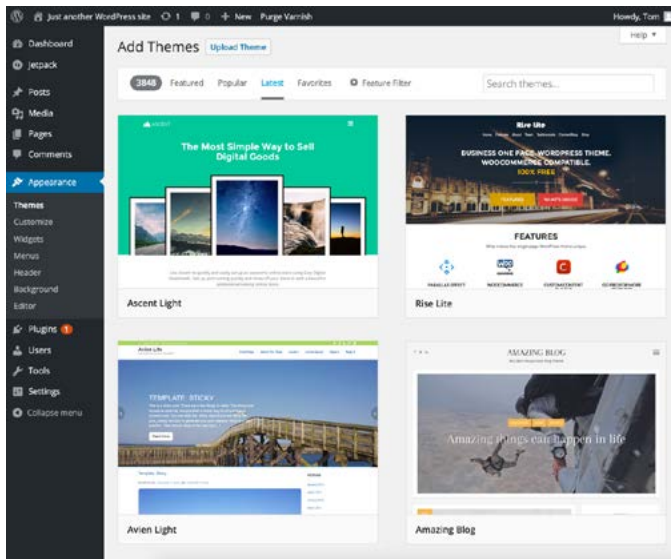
Just another WordPress site 1 0 + New Purge Varnish Howdy, Tom

Dashboard
Jetpack
Posts
Media
Pages
Comments
Appearance
Themes
Customize
Widgets
Menus
Header
Background
Editor
Plugins 1
Users
Tools
Settings
Collapse menu

Add Themes Upload Theme

Help

3848 Featured Popular Latest Favorites Feature Filter Search themes...

ascent

The Most Simple Way to Sell Digital Goods

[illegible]

Ascent Light

Rise Lite

BUSINESS ONE PAGE WORDPRESS THEME. WOOCOMMERCE COMPATIBLE.

100% FREE

FEATURES

WOO

C

PARALLAX EFFECT WOOCOMMERCE CUSTOMIZATION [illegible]

Rise Lite

Avien Life

TEMPLATE: STICKY

Avien Light

AMAZING BLOG

Amazing things can happen in life

Amazing Blog